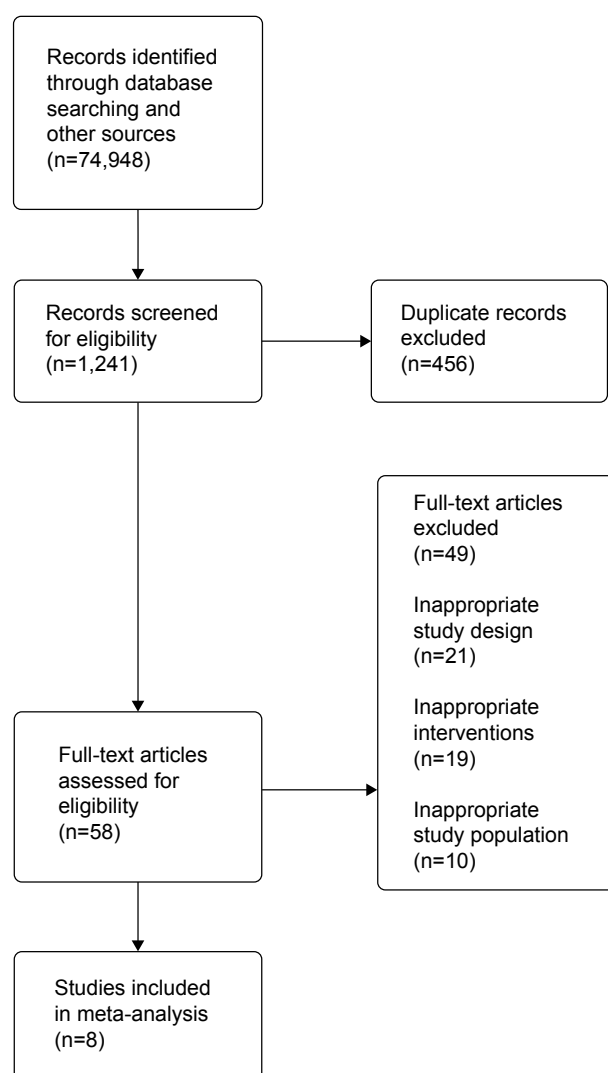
Records identified through database searching and other sources (n=74,948)

Records screened for eligibility (n=1,241)

Duplicate records excluded (n=456)

Full-text articles excluded (n=49)

Inappropriate study design (n=21)

Inappropriate interventions (n=19)

Inappropriate study population (n=10)

Full-text articles assessed for eligibility (n=58)

Studies included in meta-analysis (n=8)